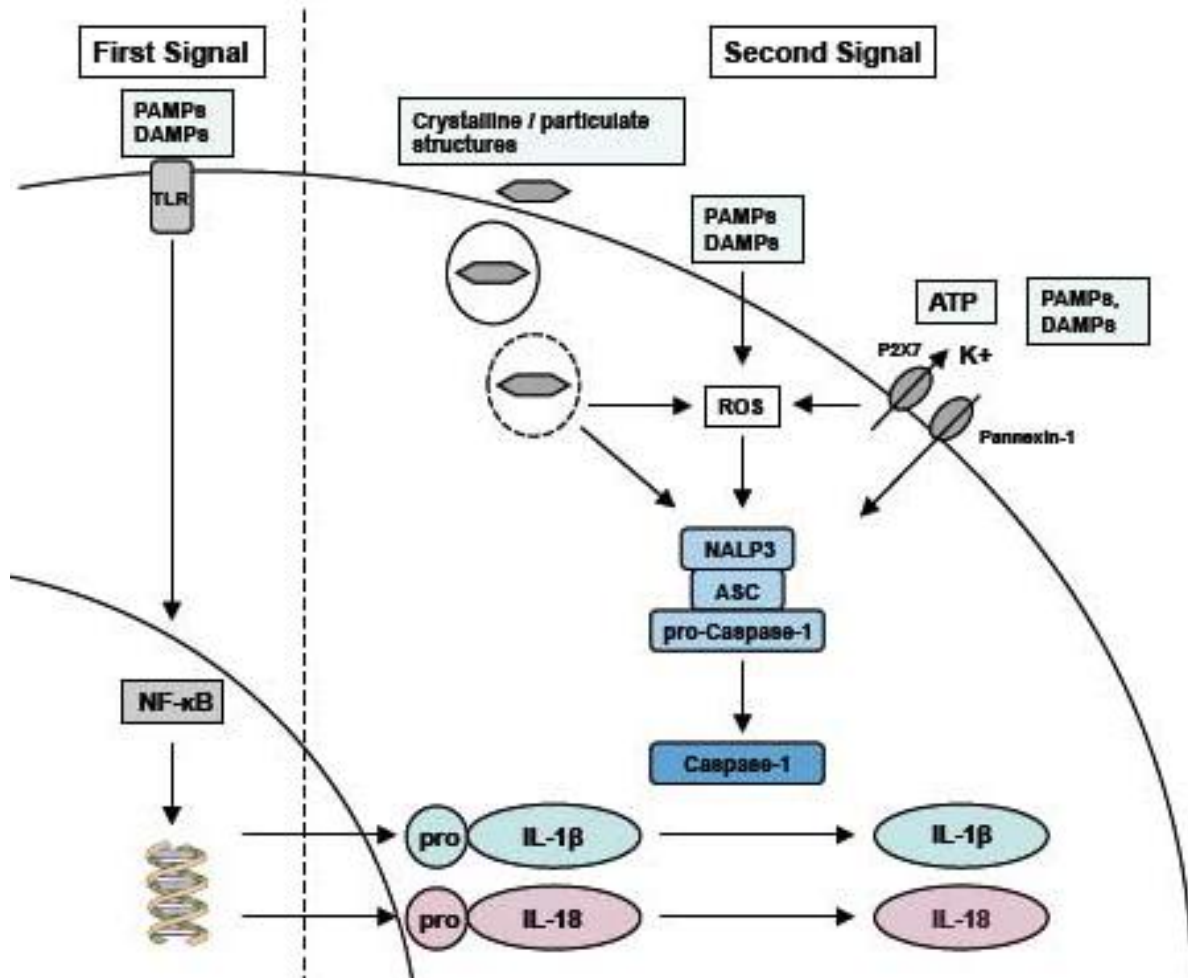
First Signal

Second Signal

PAMPs DAMPs

TLR

Crystalline / particulate structures

PAMPs DAMPs

ATP

PAMPs, DAMPs

P2X7

K+

ROS

Pannexin-1

NALP3

ASC

pro-Caspase-1

NF-κB

Caspase-1

pro

IL-1β

IL-1β

pro

IL-18

IL-18